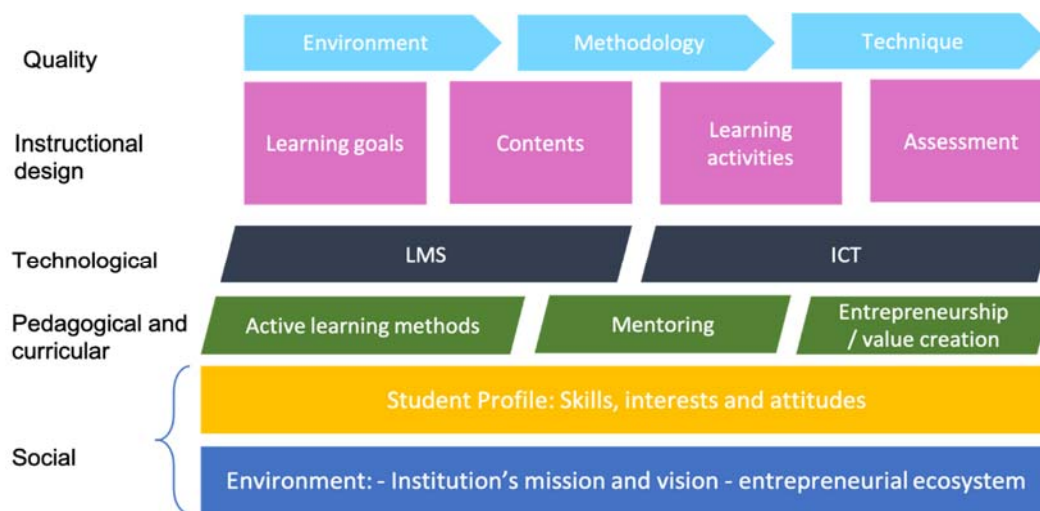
Quality

Environment

Methodology

Technique

Instructional design

Learning goals

Contents

Learning activities

Assessment

Technological

LMS

ICT

Pedagogical and curricular

Active learning methods

Mentoring

Entrepreneurship / value creation

Social

Student Profile: Skills, interests and attitudes

Environment: - Institution's mission and vision - entrepreneurial ecosystem